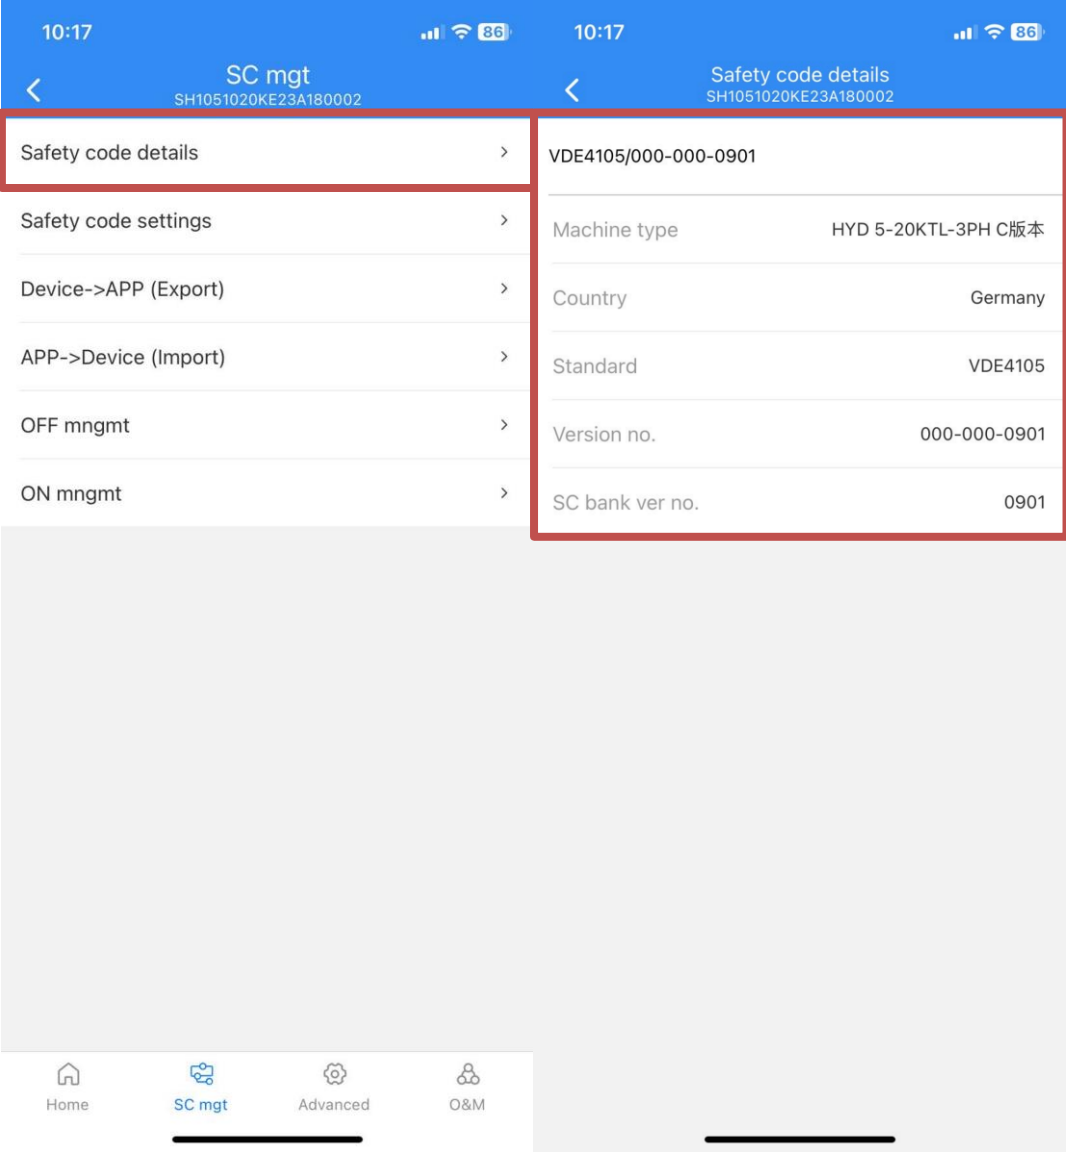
10:17 86

SC mgt
SH1051020KE23A180002

Safety code details >

Safety code settings >

Device->APP (Export) >

APP->Device (Import) >

OFF mngmt >

ON mngmt >

Home SC mgt Advanced O&M

10:17 86

Safety code details
SH1051020KE23A180002

VDE4105/000-000-0901

| | |
|---|---|
| Machine type | HYD 5-20KTL-3PH C版本 |
| Country | Germany |
| Standard | VDE4105 |
| Version no. | 000-000-0901 |
| SC bank ver no. | 0901 |